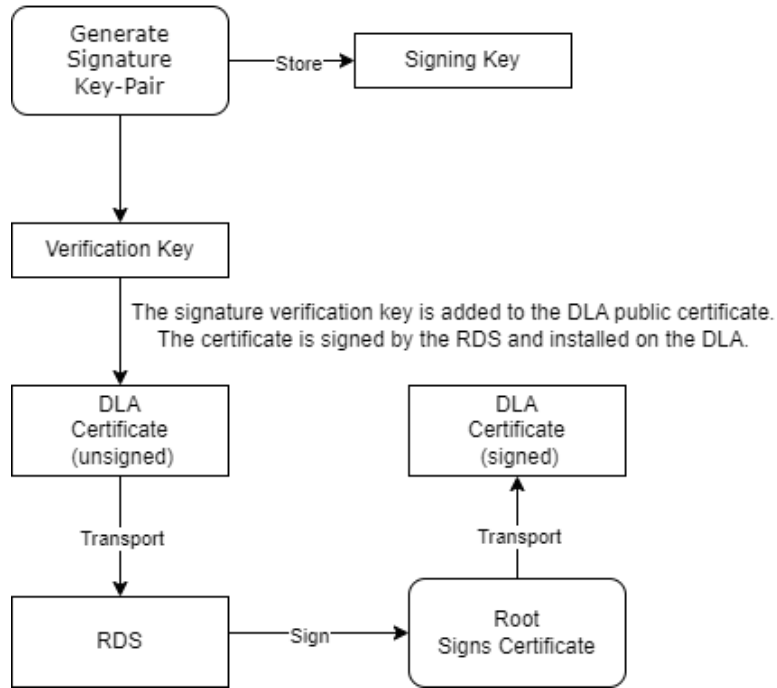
Generate Signature Key-Pair

Store

Signing Key

Verification Key

The signature verification key is added to the DLA public certificate. The certificate is signed by the RDS and installed on the DLA.

DLA Certificate (unsigned)

DLA Certificate (signed)

Transport

Transport

RDS

Sign

Root Signs Certificate